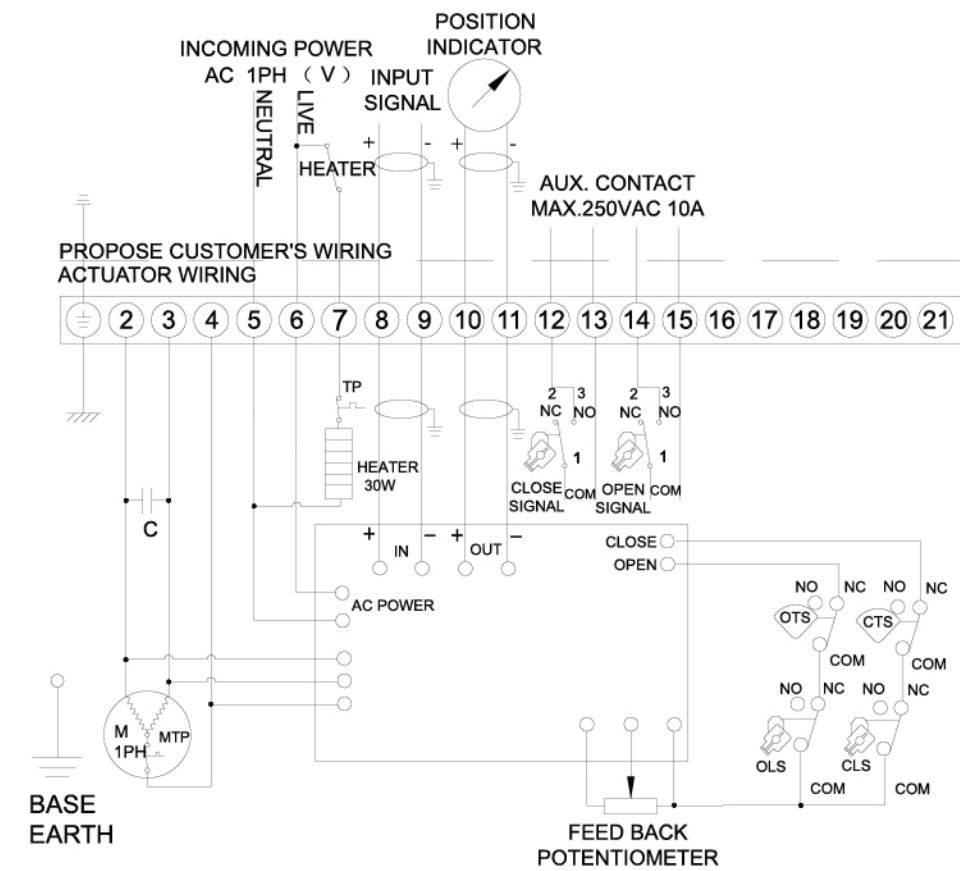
POSITION INDICATOR

INCOMING POWER AC 1PH （V）

INPUT SIGNAL

NEUTRAL

LIVE

HEATER

+ - + -

AUX. CONTACT MAX.250VAC 10A

PROPOSE CUSTOMER'S WIRING

ACTUATOR WIRING

2 3 4 5 6 7 8 9 10 11 12 13 14 15 16 17 18 19 20 21

TP

HEATER 30W

2 3 NC NO 1 CLOSE SIGNAL COM

2 3 NC NO 1 OPEN SIGNAL COM

C

+ IN − + OUT −

CLOSE

OPEN

AC POWER

NO NC NO NC

OTS CTS

COM COM

NO NC NO NC

M 1PH MTP

OLS CLS

COM COM

BASE EARTH

FEED BACK POTENTIOMETER